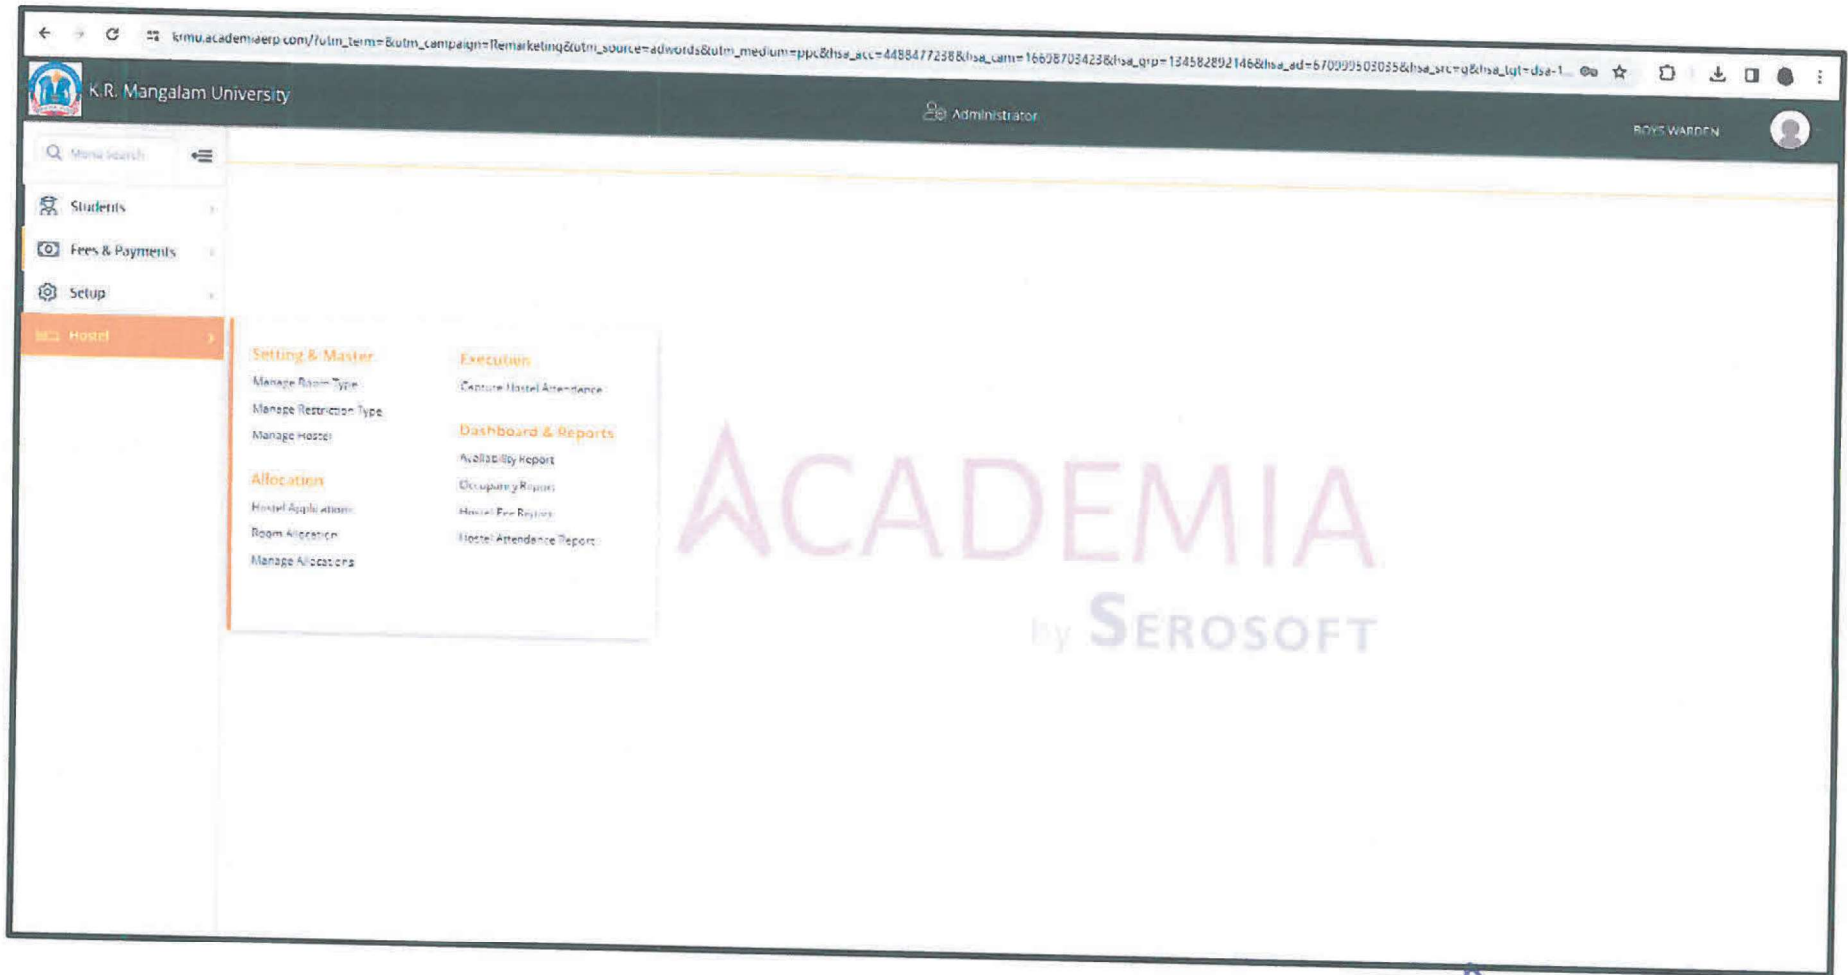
krmu.academiaerp.com/?utm_term=&utm_campaign=Remarketing&utm_source=adwords&utm_medium=ppc&hsa_acc=4488477238&hsa_cam=16608703423&hsa_grp=134582892146&hsa_ad=670995503035&hsa_src=g&hsa_tgt=dsa-1...

K.R. Mangalam University

Administrator

BOYS WARDEN

Menu Search

Students

Fees & Payments

Setup

Hostel

Setting & Master
Manage Room Type
Manage Restriction Type
Manage Hostel

Allocation
Hostel Applications
Room Allocation
Manage Allocations

Execution
Capture Hostel Attendance

Dashboard & Reports
Availability Report
Occupancy Report
Hostel Fee Report
Hostel Attendance Report

ACADEMIA
by SEROSOFT